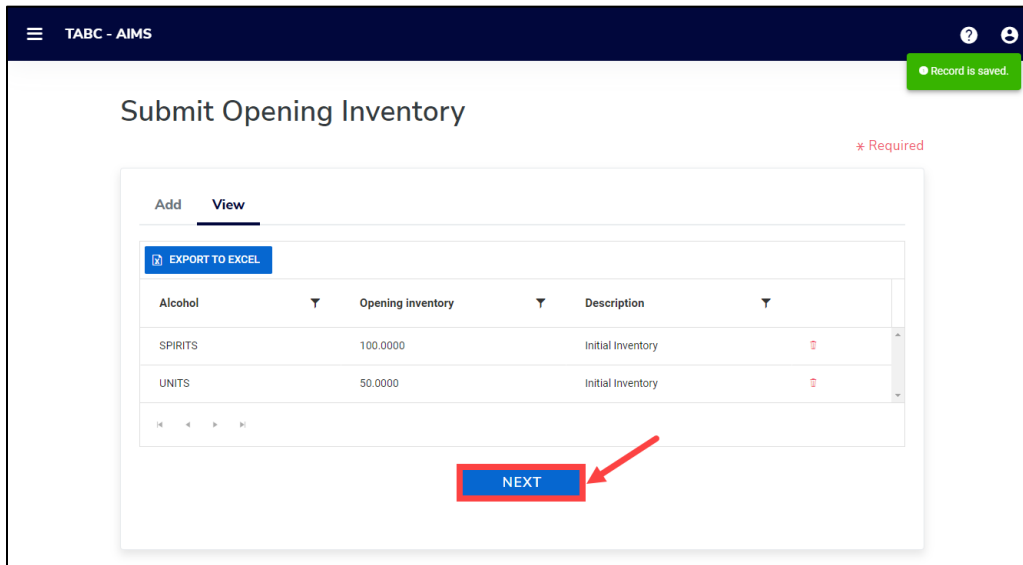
TABC - AIMS

Record is saved.

Submit Opening Inventory

* Required

Add View

EXPORT TO EXCEL

| Alcohol | Opening inventory | Description |
|---|---|---|
| SPIRITS | 100.0000 | Initial Inventory |
| UNITS | 50.0000 | Initial Inventory |

NEXT